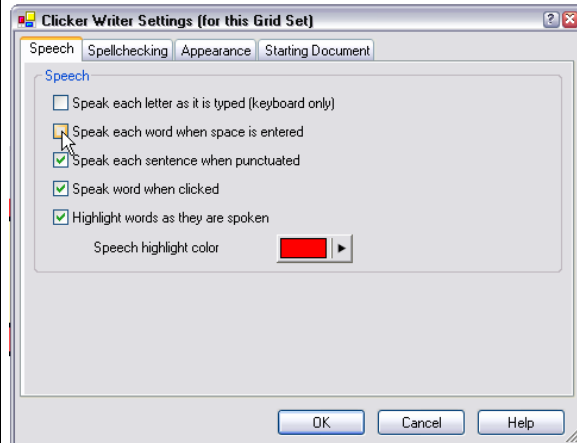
Clicker Writer Settings (for this Grid Set)

? X

Speech | Spellchecking | Appearance | Starting Document

Speech

Speak each letter as it is typed (keyboard only)

Speak each word when space is entered

Speak each sentence when punctuated

Speak word when clicked

Highlight words as they are spoken

Speech highlight color

OK | Cancel | Help